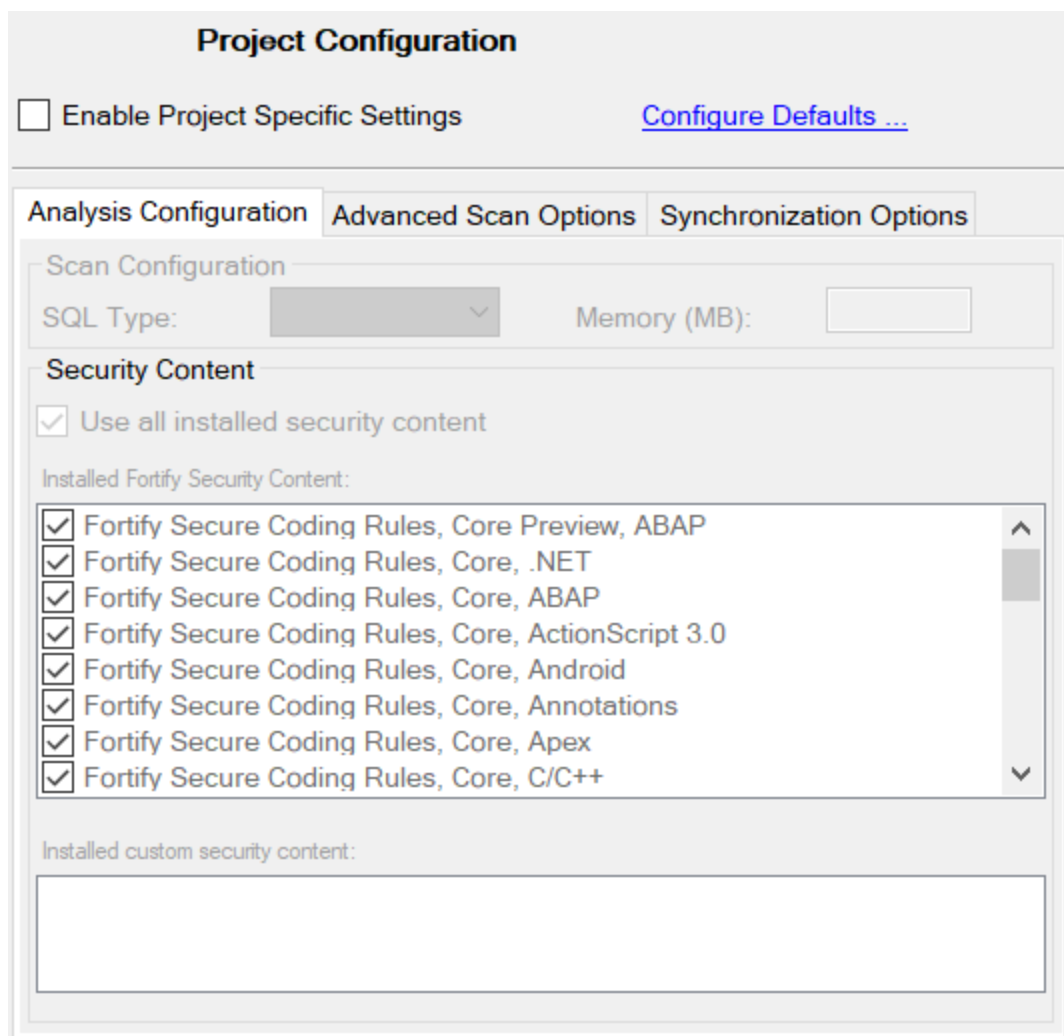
Project Configuration

Enable Project Specific Settings

Configure Defaults ...

Analysis Configuration | Advanced Scan Options | Synchronization Options

Scan Configuration

SQL Type:

Memory (MB):

Security Content

Use all installed security content

Installed Fortify Security Content:

Fortify Secure Coding Rules, Core Preview, ABAP
Fortify Secure Coding Rules, Core, .NET
Fortify Secure Coding Rules, Core, ABAP
Fortify Secure Coding Rules, Core, ActionScript 3.0
Fortify Secure Coding Rules, Core, Android
Fortify Secure Coding Rules, Core, Annotations
Fortify Secure Coding Rules, Core, Apex
Fortify Secure Coding Rules, Core, C/C++

Installed custom security content: